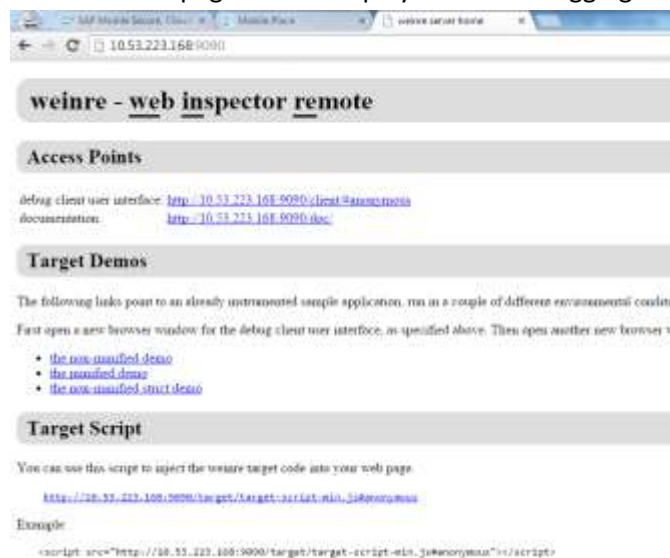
SAP Mobile Secure, Cloud | Mobile Place | weinre server home

10.53.223.168:9090

weinre - web inspector remote

Access Points

debug client user interface: http://10.53.223.168:9090/client/#anonymous
documentation: http://10.53.223.168:9090/doc/

Target Demos

The following links point to an already instrumented sample application, run in a couple of different environmental condit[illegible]

First open a new browser window for the debug client user interface, as specified above. Then open another new browser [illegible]

- the non-minified demo
- the minified demo
- the non-minified strict demo

Target Script

You can use this script to inject the weinre target code into your web page.

http://10.53.223.168:9090/target/target-script-min.js#anonymous

Example:

<script src="http://10.53.223.168:9090/target/target-script-min.js#anonymous"></script>